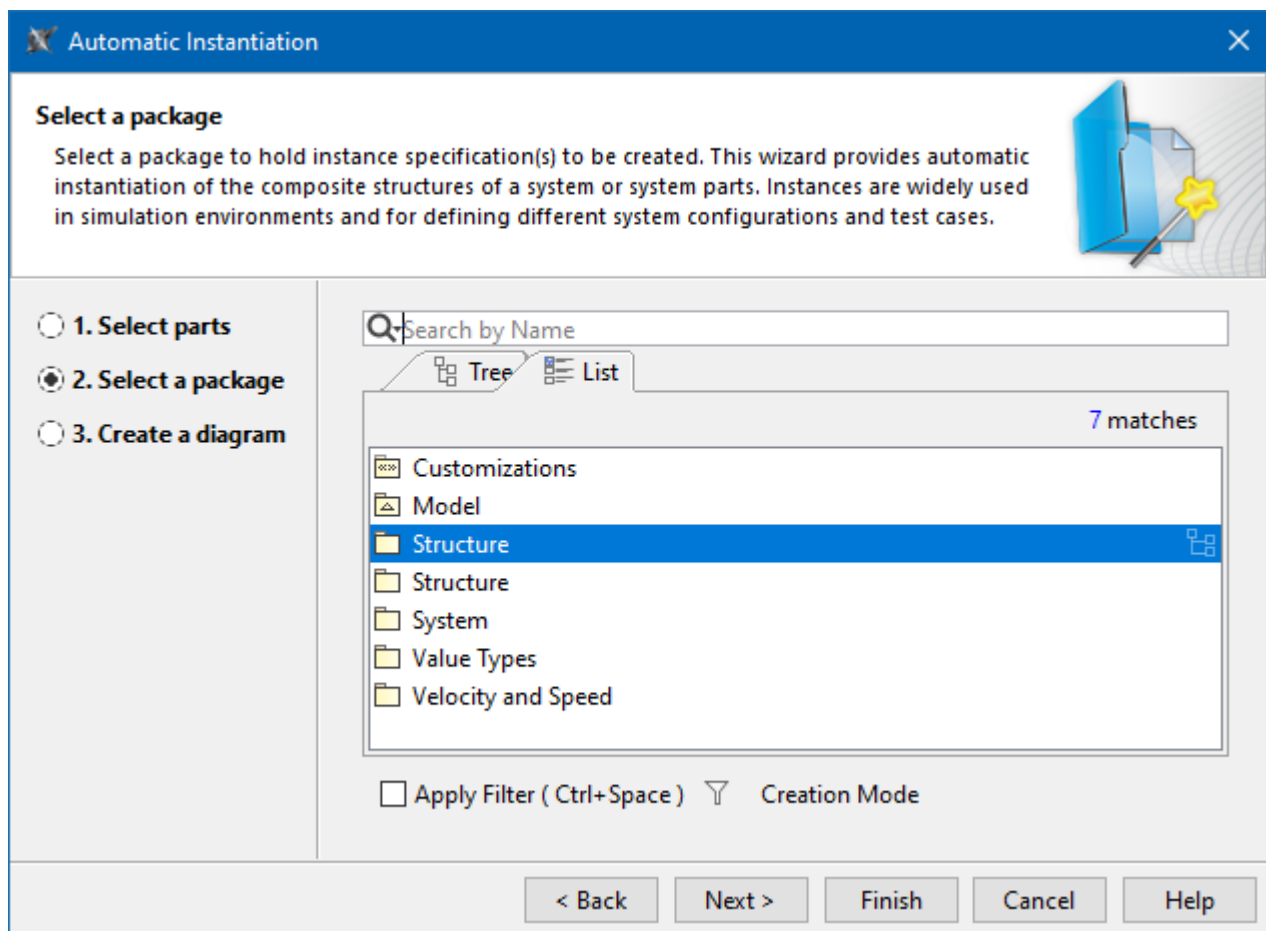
Automatic Instantiation

Select a package

Select a package to hold instance specification(s) to be created. This wizard provides automatic instantiation of the composite structures of a system or system parts. Instances are widely used in simulation environments and for defining different system configurations and test cases.

1. Select parts
2. Select a package
3. Create a diagram

Search by Name

Tree
List

7 matches

Customizations
Model
Structure
Structure
System
Value Types
Velocity and Speed

Apply Filter ( Ctrl+Space )
Creation Mode

< Back
Next >
Finish
Cancel
Help